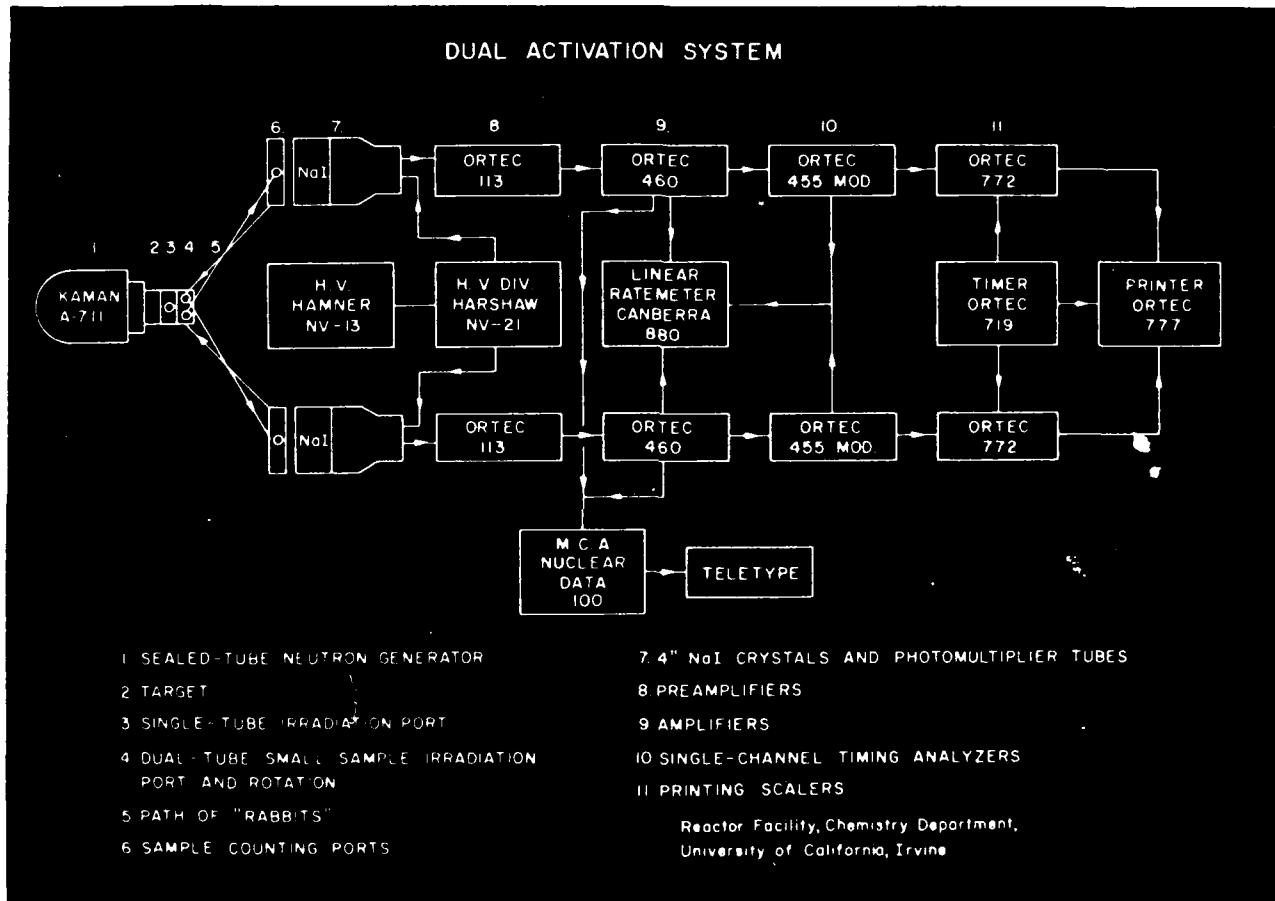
DUAL ACTIVATION SYSTEM

6. 7. 8 9. 10 11

1 2 3 4 5

KAMAN A-711

NaI

ORTEC 113

ORTEC 460

ORTEC 455 MOD

ORTEC 772

H. V. HAMNER NV-13

H. V DIV. HARSHAW NV-21

LINEAR RATEMETER CANBERRA 880

TIMER ORTEC 719

PRINTER ORTEC 777

NaI

ORTEC 113

ORTEC 460

ORTEC 455 MOD.

ORTEC 772

M. C. A NUCLEAR DATA 100

TELETYPE

1 SEALED-TUBE NEUTRON GENERATOR

2 TARGET

3 SINGLE-TUBE IRRADIATION PORT

4 DUAL-TUBE SMALL SAMPLE IRRADIATION PORT AND ROTATION

5 PATH OF "RABBITS"

6 SAMPLE COUNTING PORTS

7. 4" NaI CRYSTALS AND PHOTOMULTIPLIER TUBES

8 PREAMPLIFIERS

9 AMPLIFIERS

10 SINGLE-CHANNEL TIMING ANALYZERS

11 PRINTING SCALERS

Reactor Facility, Chemistry Department, University of California, Irvine